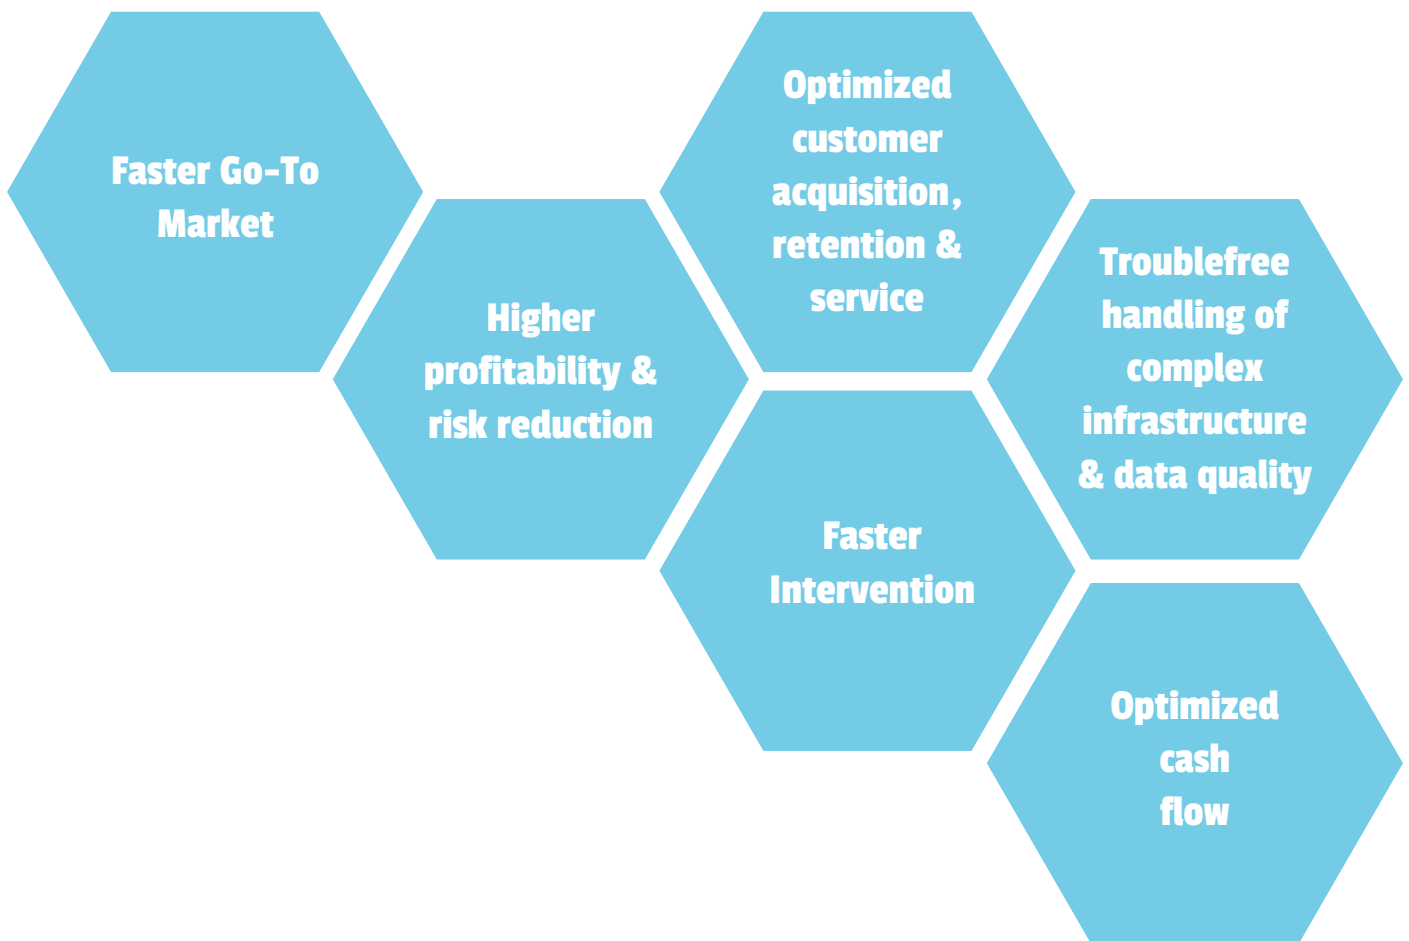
Faster Go-To Market

Higher profitability & risk reduction

Optimized customer acquisition, retention & service

Faster Intervention

Troublefree handling of complex infrastructure & data quality

Optimized cash flow